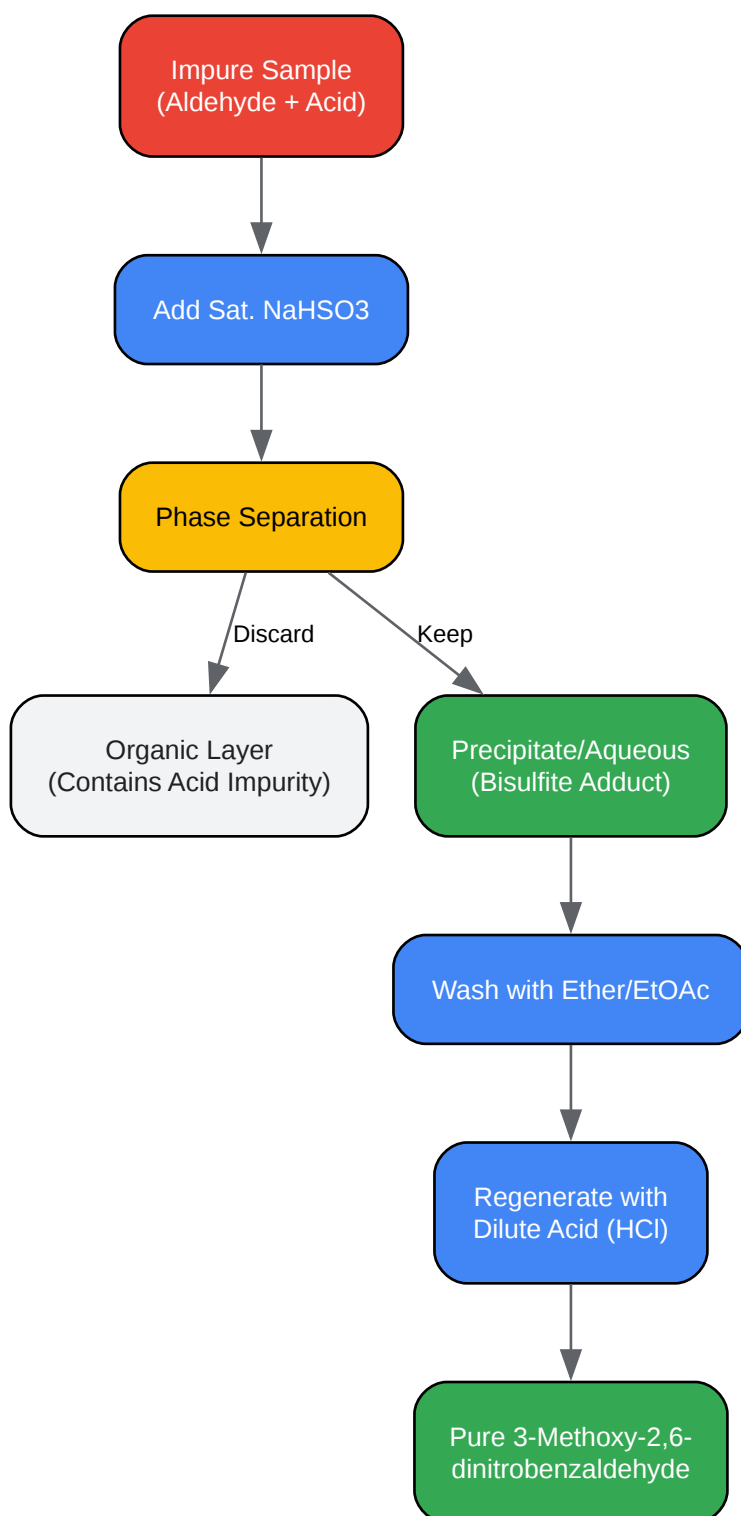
Impure Sample
(Aldehyde + Acid)

Add Sat. NaHSO3

Phase Separation

Discard

Keep

Organic Layer
(Contains Acid Impurity)

Precipitate/Aqueous
(Bisulfite Adduct)

Wash with Ether/EtOAc

Regenerate with
Dilute Acid (HCl)

Pure 3-Methoxy-2,6-dinitrobenzaldehyde